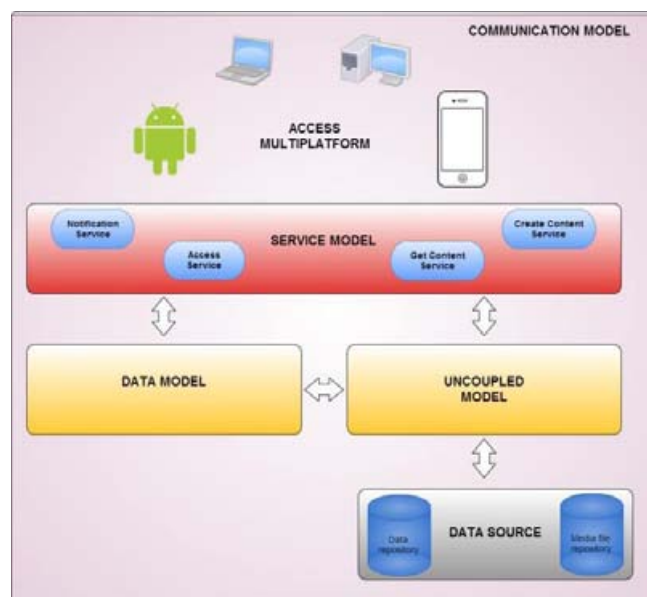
COMMUNICATION MODEL

ACCESS MULTIPLATFORM

Notification Service

SERVICE MODEL

Create Content Service

Access Service

Get Content Service

DATA MODEL

UNCOUPLED MODEL

Data repository

DATA SOURCE

Media file repository